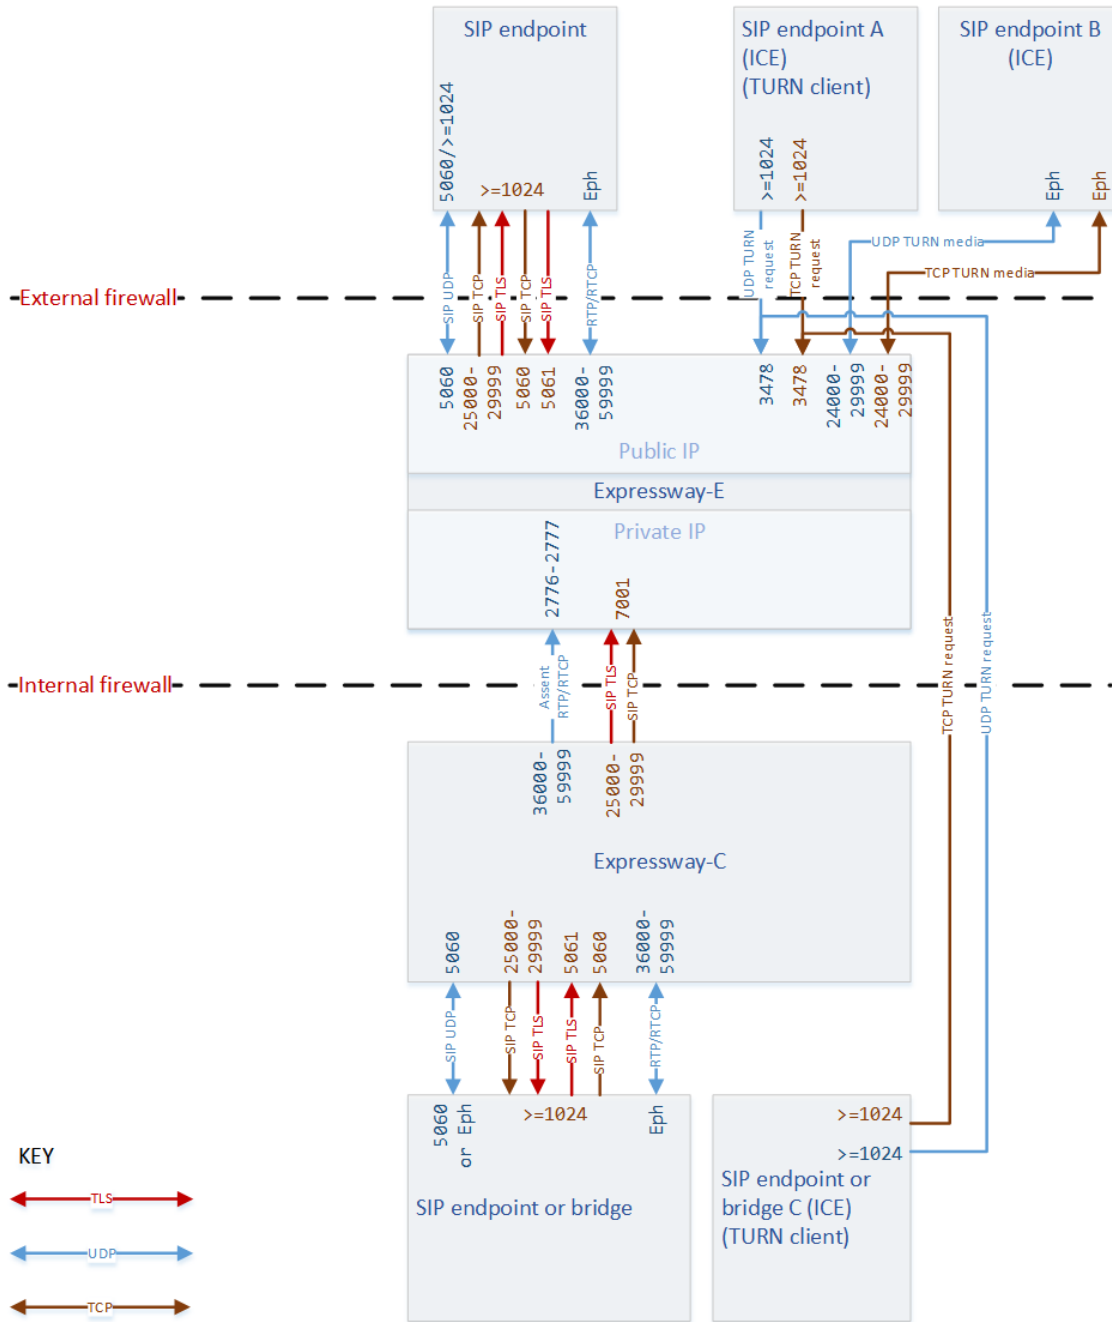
SIP endpoint

5060/>=1024

>=1024

Eph

SIP endpoint A
(ICE)
(TURN client)

>=1024

>=1024

SIP endpoint B
(ICE)

Eph

Eph

UDP TURN media

TCP TURN media

External firewall

SIP UDP

SIP TCP

SIP TLS

SIP TCP

SIP TLS

RTP/RTCP

UDP TURN request

TCP TURN request

5060

25000-29999

5060

5061

36000-59999

3478

3478

24000-29999

24000-29999

Public IP

Expressway-E

Private IP

2776-2777

7001

Internal firewall

Assent RTP/RTCP

SIP TLS

SIP TCP

TCP TURN request

UDP TURN request

36000-59999

25000-29999

Expressway-C

5060

25000-29999

5061

5060

36000-59999

SIP UDP

SIP TCP

SIP TLS

SIP TLS

SIP TCP

RTP/RTCP

5060 or Eph

>=1024

Eph

SIP endpoint or bridge

>=1024

>=1024

SIP endpoint or bridge C (ICE)
(TURN client)

KEY

TLS

UDP

TCP